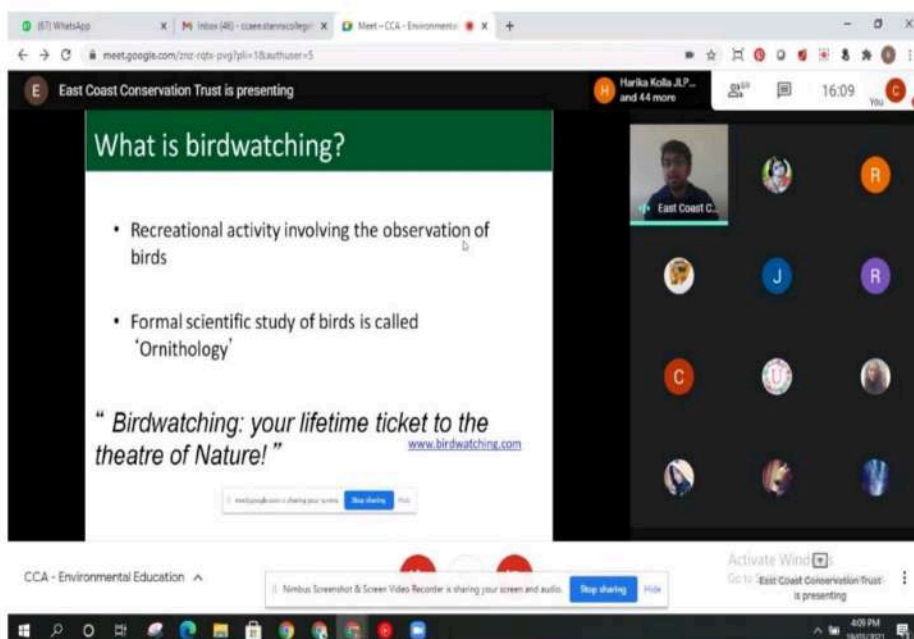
(67) WhatsApp
M Inbox (46) - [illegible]
Meet – CCA - Environmental
meet.google.com/znz-rqtx-pvg?pli=1&authuser=5

E East Coast Conservation Trust is presenting

H Harika Kolla JLP... and 44 more
16:09
You

What is birdwatching?

• Recreational activity involving the observation of birds

• Formal scientific study of birds is called 'Ornithology'

" Birdwatching: your lifetime ticket to the theatre of Nature! "

www.birdwatching.com

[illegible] is sharing your screen. Stop sharing Hide

East Coast C...

R
J
R
C

CCA - Environmental Education ^

Nimbus Screenshot & Screen Video Recorder is sharing your screen and audio. Stop sharing Hide

Activate Windows
Go to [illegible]

East Coast Conservation Trust is presenting

4:09 PM
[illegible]